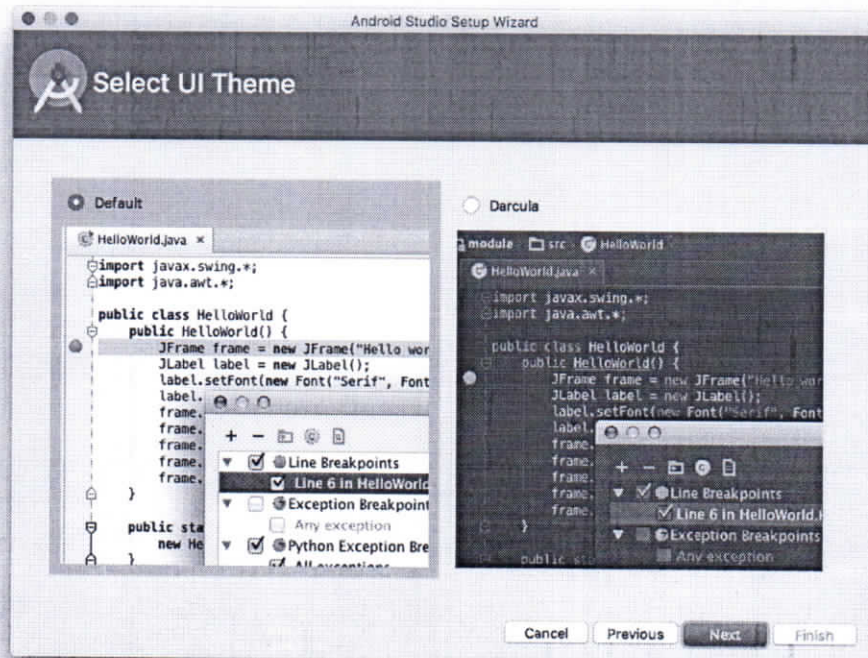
Android Studio Setup Wizard

Select UI Theme

Default

HelloWorld.java ×

import javax.swing.*;
import java.awt.*;

public class HelloWorld {
public HelloWorld() {
JFrame frame = new JFrame("Hello wor
JLabel label = new JLabel();
label.setFont(new Font("Serif", Font
label.
frame.
frame.
frame.
frame.
frame.
}

public sta
new He
}

+ −

Line Breakpoints
Line 6 in HelloWorld
Exception Breakpoint
Any exception
Python Exception Bre
All exceptions

Darcula

module src HelloWorld

HelloWorld.java ×

import javax.swing.*;
import java.awt.*;

public class HelloWorld {
public HelloWorld() {
JFrame frame = new JFrame("Hello wor
JLabel label = new JLabel();
label.setFont(new Font("Serif", Font
label.
frame.
frame.
frame.
frame.
frame.
}

public st

+ −

Line Breakpoints
Line 6 in HelloWorld.
Exception Breakpoints
Any exception

Cancel
Previous
Next
Finish